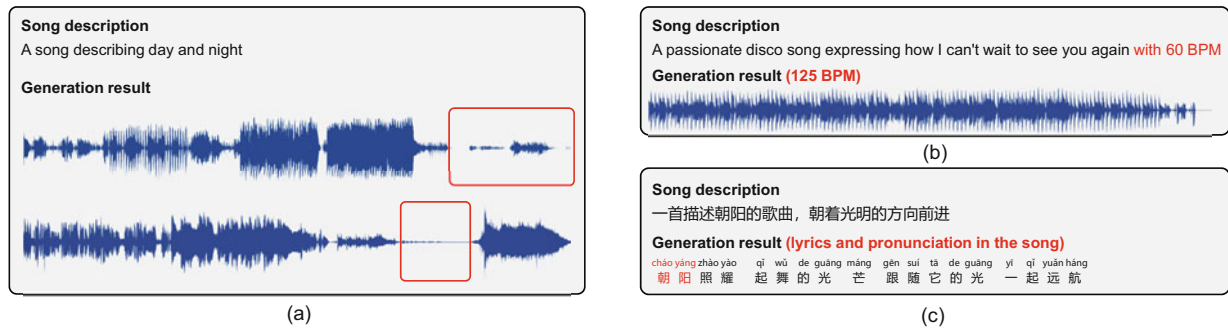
Song description
A song describing day and night

Generation result

(a)

Song description
A passionate disco song expressing how I can't wait to see you again with 60 BPM

Generation result (125 BPM)

(b)

Song description
一首描述朝阳的歌曲，朝着光明的方向前进

Generation result (lyrics and pronunciation in the song)

cháo yáng zhào yào qǐ wǔ de guāng máng gēn suí tā de guāng yì qǐ yuǎn háng
朝阳照耀 起舞的光 芒 跟随它的光 一起远航

(c)